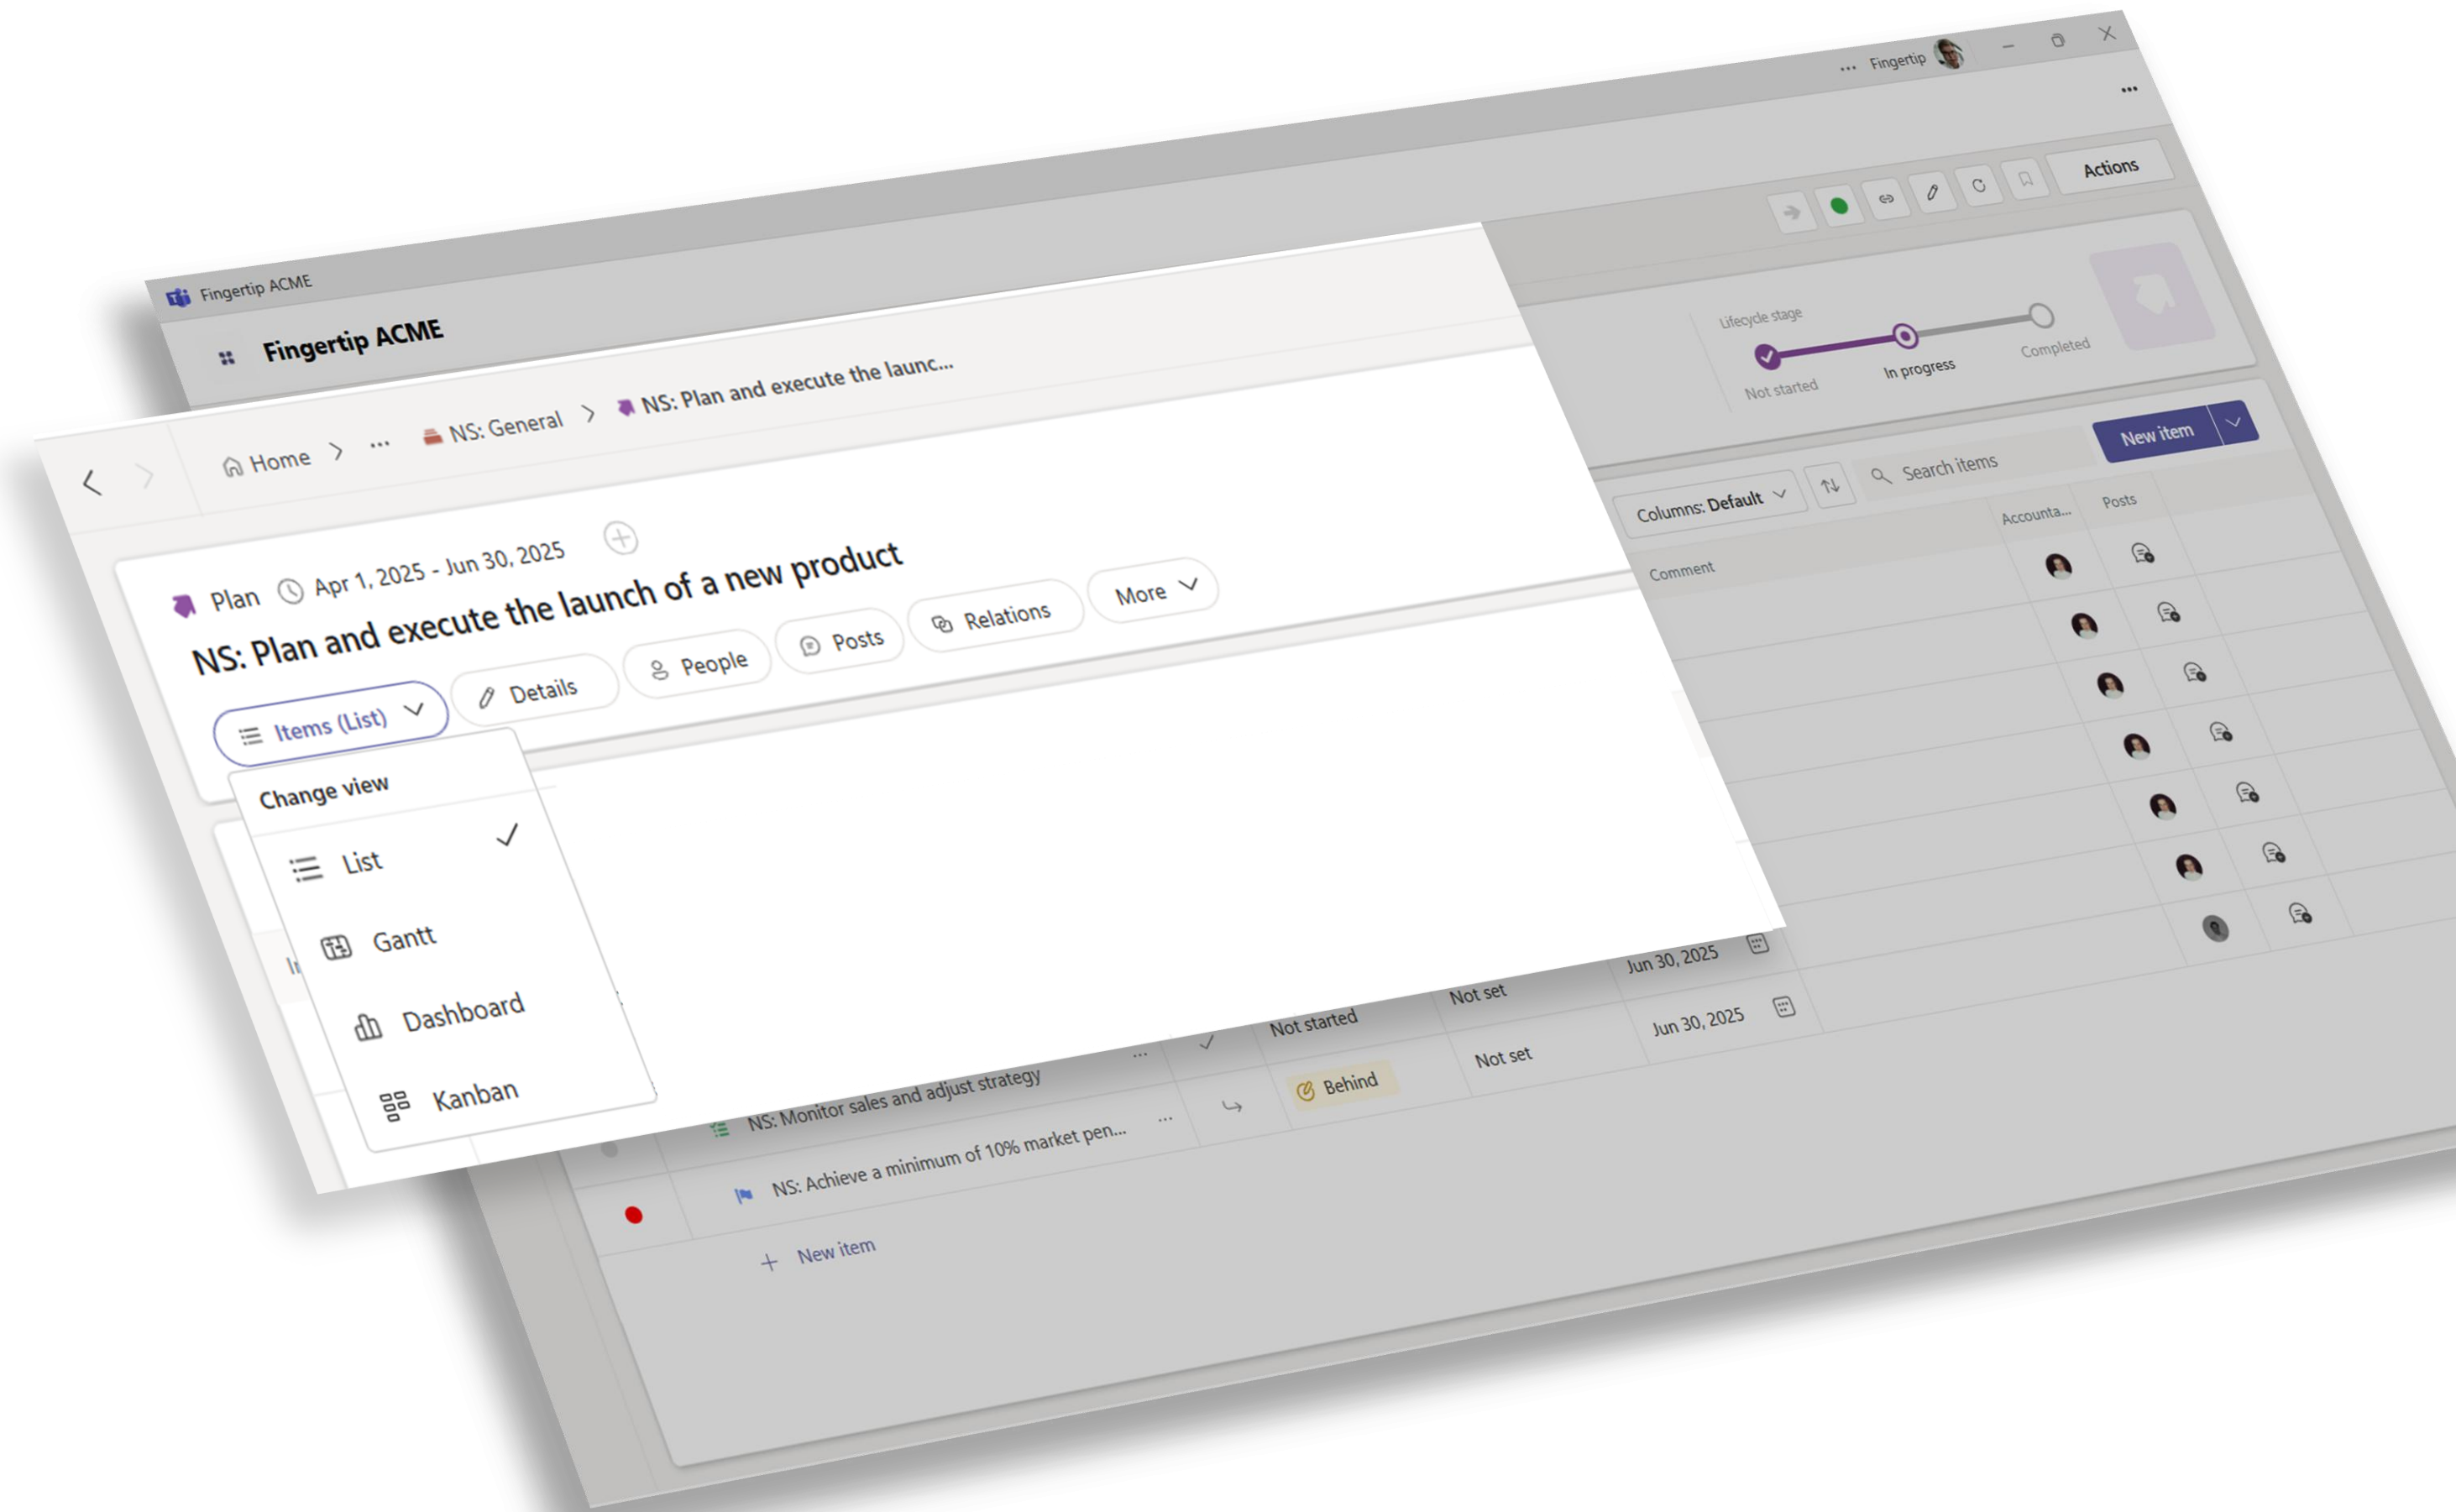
... Fingertip

Actions

Fingertip ACME

Fingertip ACME

Lifecycle stage

Not started

In progress

Completed

Home > ... NS: General > NS: Plan and execute the launc...

New item

Columns: Default

Search items

Accounta...

Posts

Comment

Plan Apr 1, 2025 - Jun 30, 2025

NS: Plan and execute the launch of a new product

Items (List)

Details

People

Posts

Relations

More

Change view

List

Gantt

Dashboard

Kanban

Jun 30, 2025

Not set

Not started

Jun 30, 2025

Not set

NS: Monitor sales and adjust strategy

Behind

NS: Achieve a minimum of 10% market pen...

New item